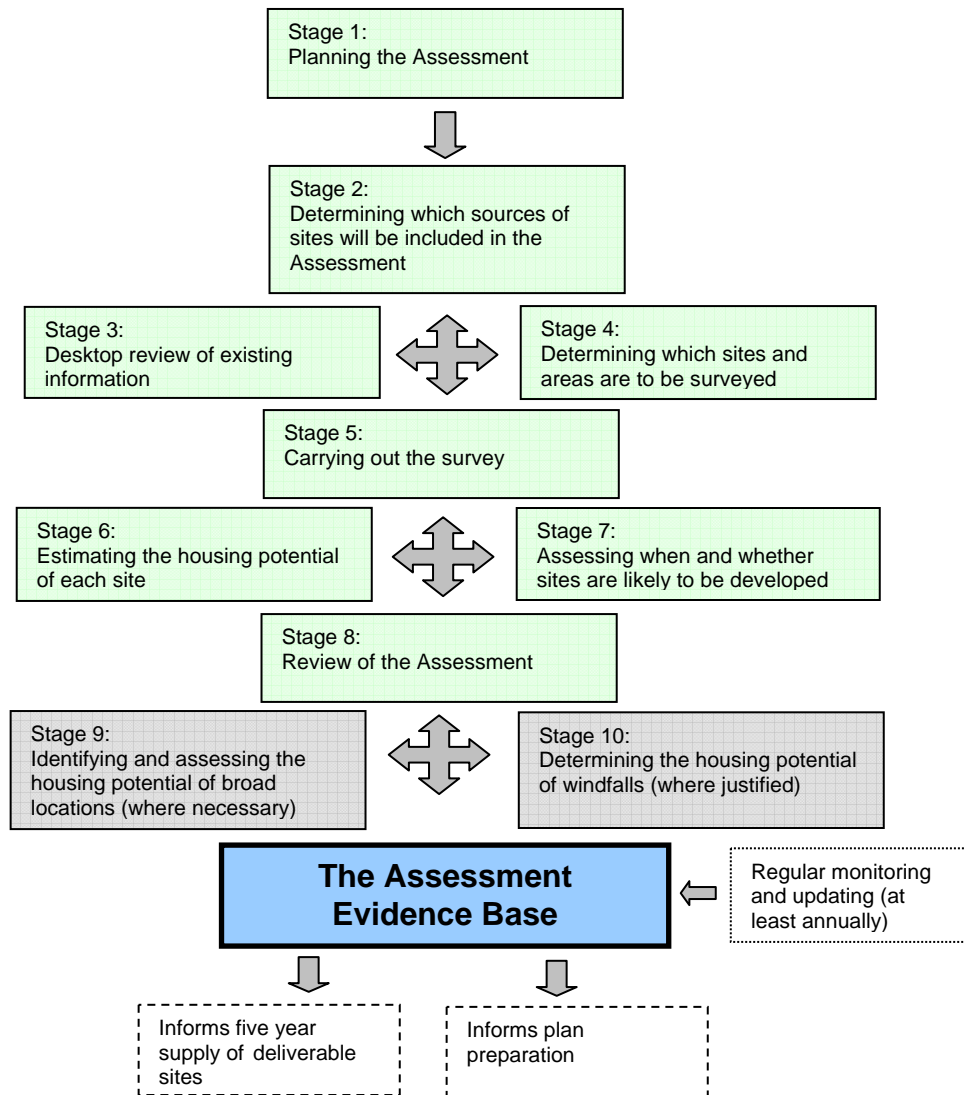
Stage 1:
Planning the Assessment

Stage 2:
Determining which sources of sites will be included in the Assessment

Stage 3:
Desktop review of existing information

Stage 4:
Determining which sites and areas are to be surveyed

Stage 5:
Carrying out the survey

Stage 6:
Estimating the housing potential of each site

Stage 7:
Assessing when and whether sites are likely to be developed

Stage 8:
Review of the Assessment

Stage 9:
Identifying and assessing the housing potential of broad locations (where necessary)

Stage 10:
Determining the housing potential of windfalls (where justified)

The Assessment Evidence Base

Regular monitoring and updating (at least annually)

Informs five year supply of deliverable sites

Informs plan preparation